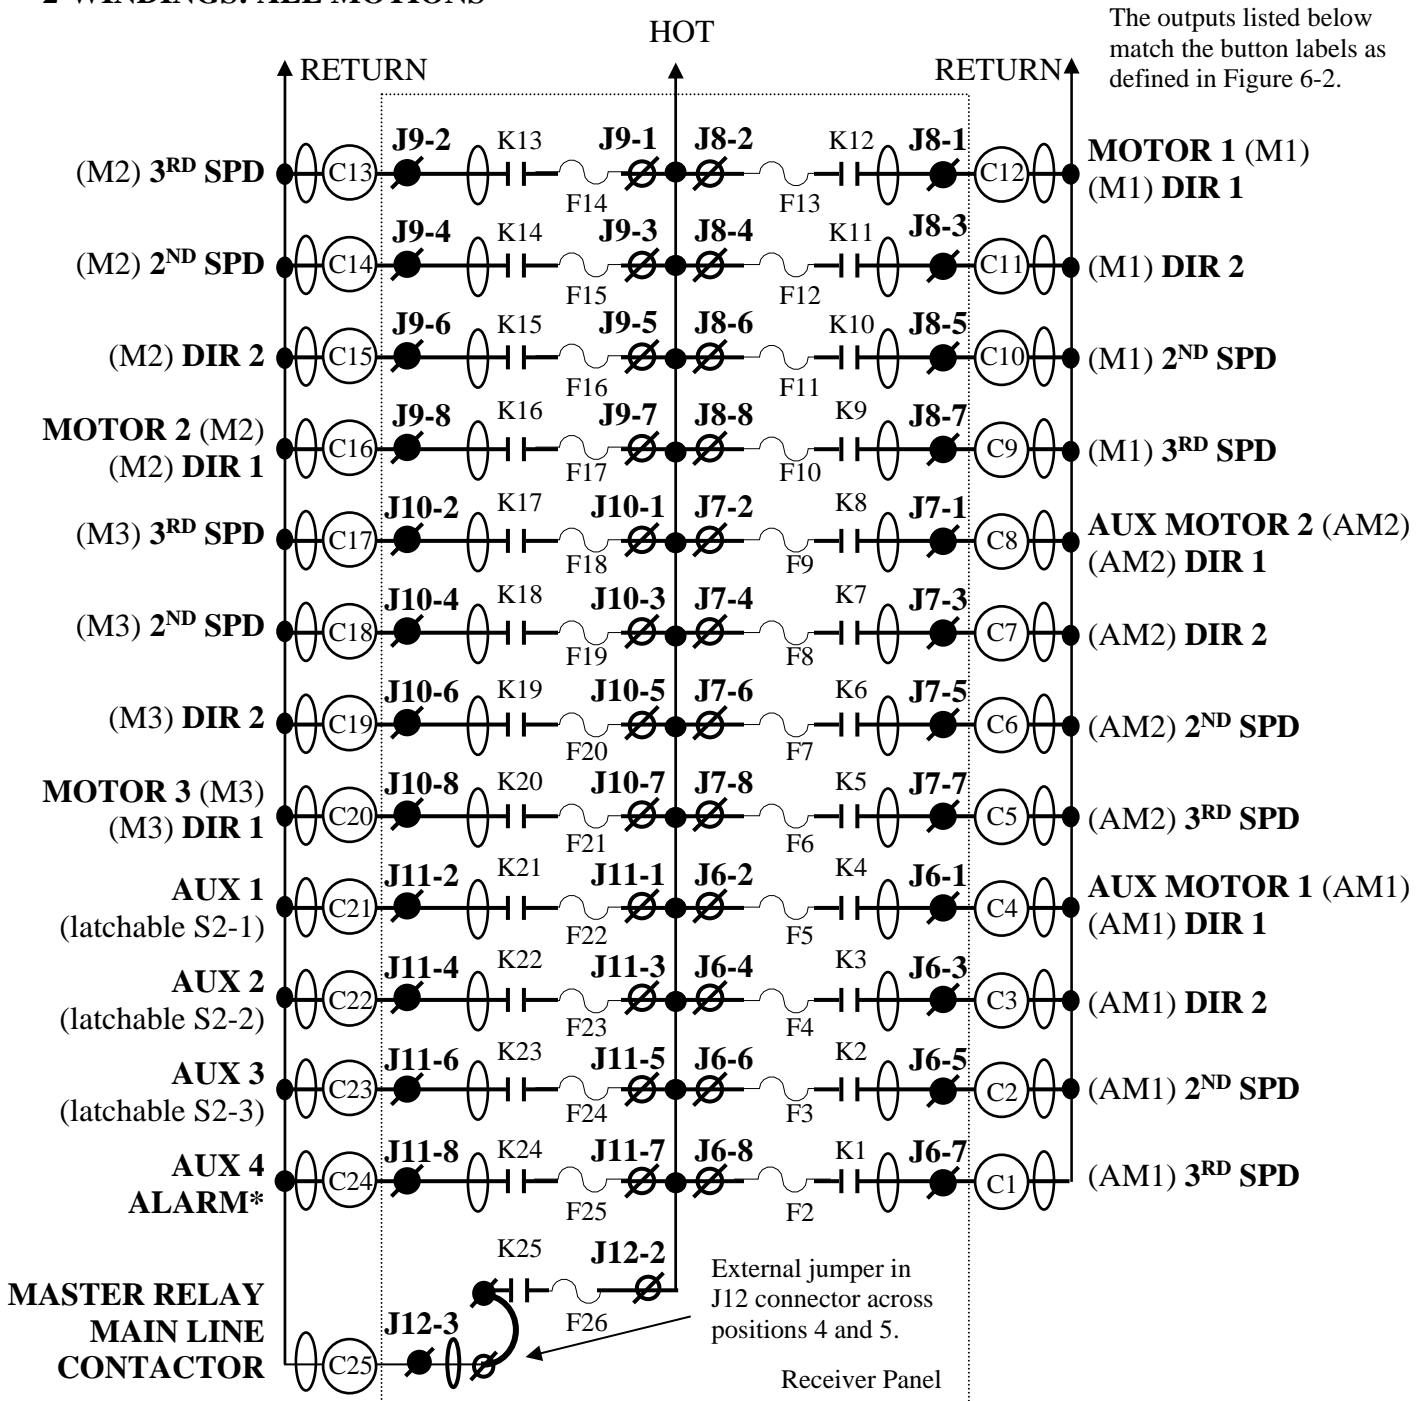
2 WINDINGS: ALL MOTIONS

The outputs listed below match the button labels as defined in Figure 6-2.

HOT

RETURN

RETURN

(M2) 3$^{RD}$ SPD
C13
J9-2
K13
J9-1
F14
J8-2
F13
K12
J8-1
C12
MOTOR 1 (M1)
(M1) DIR 1

(M2) 2$^{ND}$ SPD
C14
J9-4
K14
J9-3
F15
J8-4
F12
K11
J8-3
C11
(M1) DIR 2

(M2) DIR 2
C15
J9-6
K15
J9-5
F16
J8-6
F11
K10
J8-5
C10
(M1) 2$^{ND}$ SPD

MOTOR 2 (M2)
(M2) DIR 1
C16
J9-8
K16
J9-7
F17
J8-8
F10
K9
J8-7
C9
(M1) 3$^{RD}$ SPD

(M3) 3$^{RD}$ SPD
C17
J10-2
K17
J10-1
F18
J7-2
F9
K8
J7-1
C8
AUX MOTOR 2 (AM2)
(AM2) DIR 1

(M3) 2$^{ND}$ SPD
C18
J10-4
K18
J10-3
F19
J7-4
F8
K7
J7-3
C7
(AM2) DIR 2

(M3) DIR 2
C19
J10-6
K19
J10-5
F20
J7-6
F7
K6
J7-5
C6
(AM2) 2$^{ND}$ SPD

MOTOR 3 (M3)
(M3) DIR 1
C20
J10-8
K20
J10-7
F21
J7-8
F6
K5
J7-7
C5
(AM2) 3$^{RD}$ SPD

AUX 1
(latchable S2-1)
C21
J11-2
K21
J11-1
F22
J6-2
F5
K4
J6-1
C4
AUX MOTOR 1 (AM1)
(AM1) DIR 1

AUX 2
(latchable S2-2)
C22
J11-4
K22
J11-3
F23
J6-4
F4
K3
J6-3
C3
(AM1) DIR 2

AUX 3
(latchable S2-3)
C23
J11-6
K23
J11-5
F24
J6-6
F3
K2
J6-5
C2
(AM1) 2$^{ND}$ SPD

AUX 4
ALARM*
C24
J11-8
K24
J11-7
F25
J6-8
F2
K1
J6-7
C1
(AM1) 3$^{RD}$ SPD

K25
J12-2
F26
MASTER RELAY
MAIN LINE
CONTACTOR
C25
J12-3

External jumper in J12 connector across positions 4 and 5.

Receiver Panel